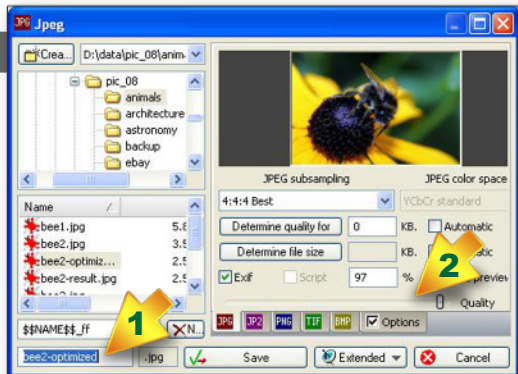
Jpeg

Crea...
D:\data\pic_08\anim

pic_08
animals
architecture
astronomy
backup
ebay

Name

bee1.jpg 5.8
bee2.jpg 3.5
bee2-optimiz... 2.5
bee2-result.jpg 2.5

$$NAME$$_ff
N...

bee2-optimized
.jpg

JPEG subsampling
JPEG color space

4:4:4 Best
YCbCr standard

Determine quality for
0
KB.
Automatic

Determine file size
KB.
atic

Exif
Script
97
%
preview

Quality

JPG JP2 PNG TIF BMP
Options

1
2

Save
Extended
Cancel